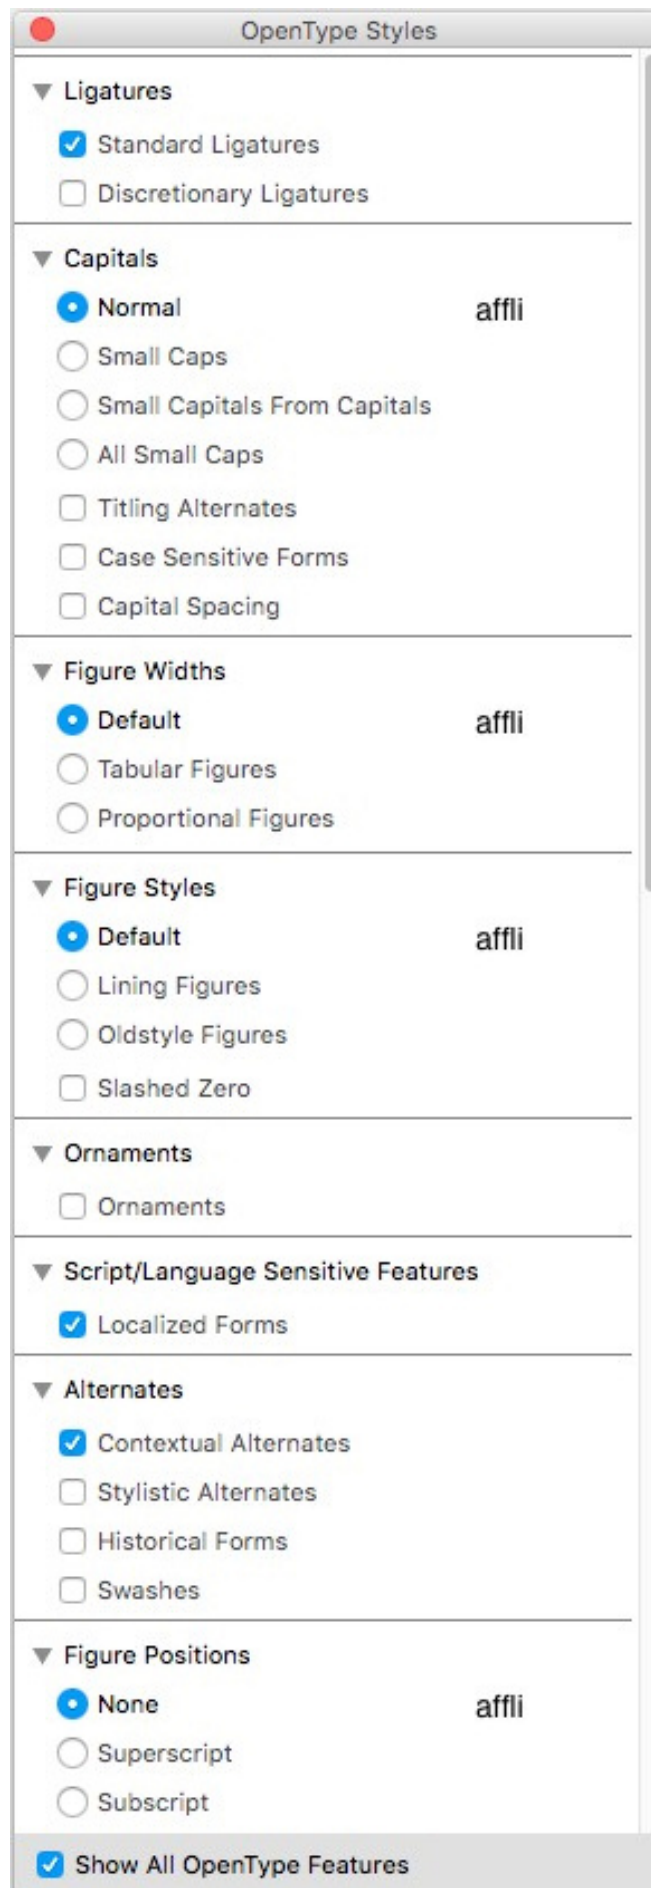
OpenType Styles

Ligatures

Standard Ligatures

Discretionary Ligatures

Capitals

Normal

affli

Small Caps

Small Capitals From Capitals

All Small Caps

Titling Alternates

Case Sensitive Forms

Capital Spacing

Figure Widths

Default

affli

Tabular Figures

Proportional Figures

Figure Styles

Default

affli

Lining Figures

Oldstyle Figures

Slashed Zero

Ornaments

Ornaments

Script/Language Sensitive Features

Localized Forms

Alternates

Contextual Alternates

Stylistic Alternates

Historical Forms

Swashes

Figure Positions

None

affli

Superscript

Subscript

Show All OpenType Features